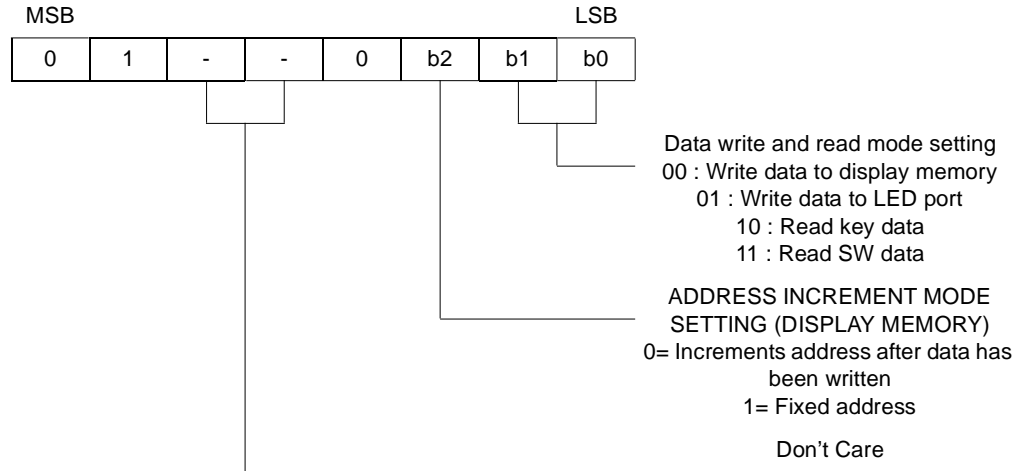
MSB

LSB

| 0 | 1 | - | - | 0 | b2 | b1 | b0 |
|---|---|---|---|---|---|---|---|

Data write and read mode setting
00 : Write data to display memory
01 : Write data to LED port
10 : Read key data
11 : Read SW data

ADDRESS INCREMENT MODE SETTING (DISPLAY MEMORY)
0= Increments address after data has been written
1= Fixed address

Don't Care